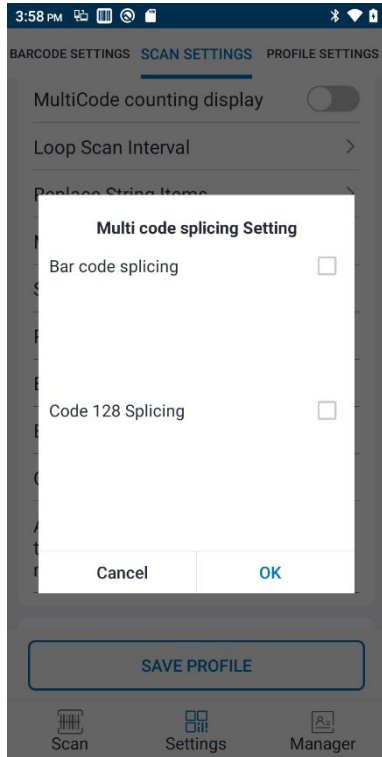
3:58 PM

BARCODE SETTINGS SCAN SETTINGS PROFILE SETTINGS

MultiCode counting display

Loop Scan Interval

Replace String Items

Multi code splicing Setting

Bar code splicing

Code 128 Splicing

Cancel OK

SAVE PROFILE

Scan Settings Manager